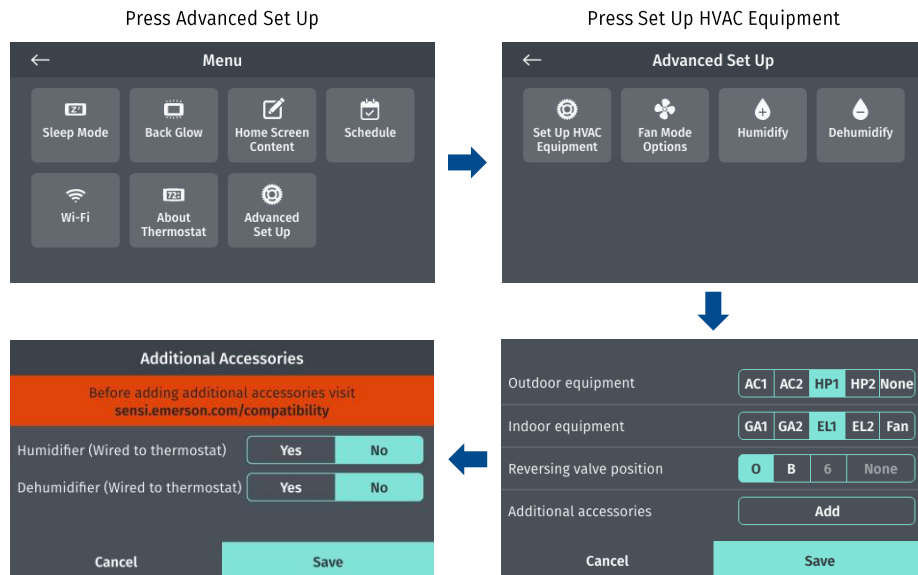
Press Advanced Set Up

Menu

Sleep Mode
Back Glow
Home Screen Content
Schedule
Wi-Fi
About Thermostat
Advanced Set Up

Press Set Up HVAC Equipment

Advanced Set Up

Set Up HVAC Equipment
Fan Mode Options
Humidify
Dehumidify

| Outdoor equipment | AC1 | AC2 | HP1 | HP2 | None |
|---|---|---|---|---|---|
| Indoor equipment | GA1 | GA2 | EL1 | EL2 | Fan |
| Reversing valve position | O | B | 6 | None | |
| Additional accessories | Add | | | | |

Cancel
Save

Additional Accessories

Before adding additional accessories visit sensi.emerson.com/compatibility

| Humidifier (Wired to thermostat) | Yes | No |
|---|---|---|
| Dehumidifier (Wired to thermostat) | Yes | No |

Cancel
Save